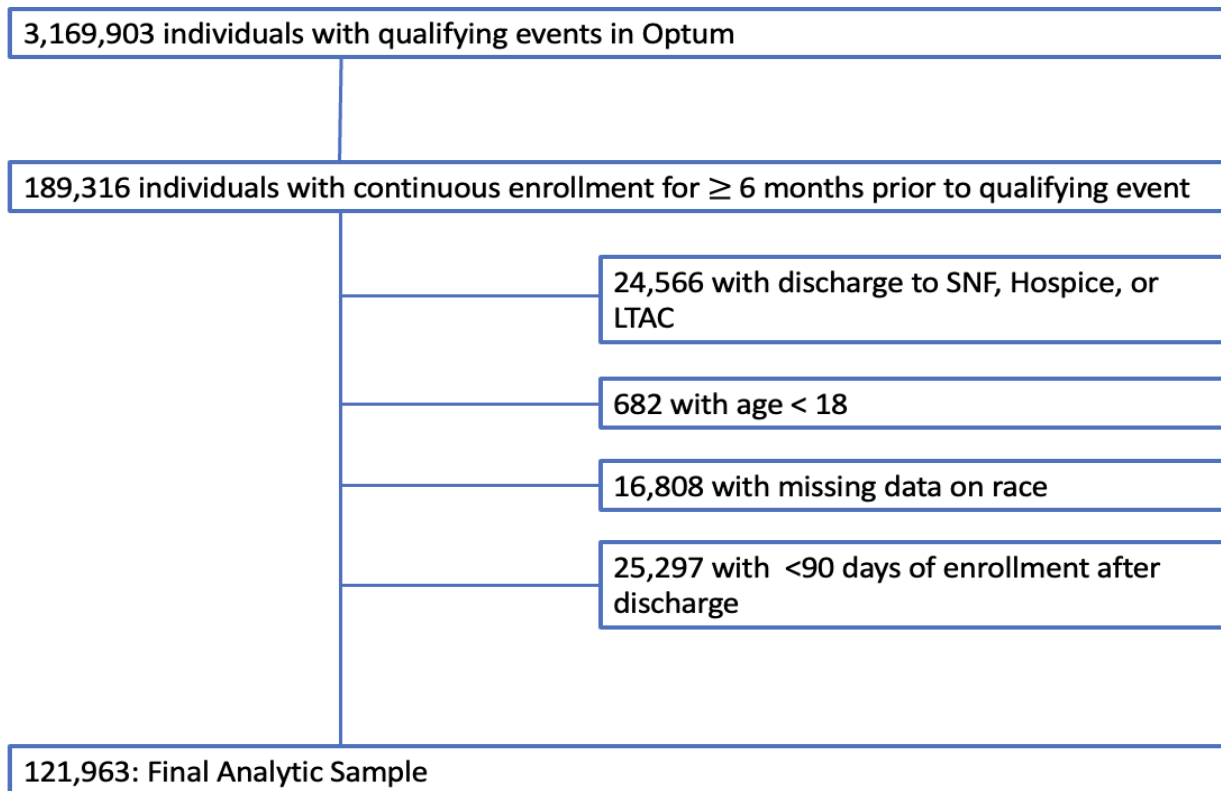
3,169,903 individuals with qualifying events in Optum

189,316 individuals with continuous enrollment for $\geq$ 6 months prior to qualifying event

24,566 with discharge to SNF, Hospice, or LTAC

682 with age < 18

16,808 with missing data on race

25,297 with <90 days of enrollment after discharge

121,963: Final Analytic Sample